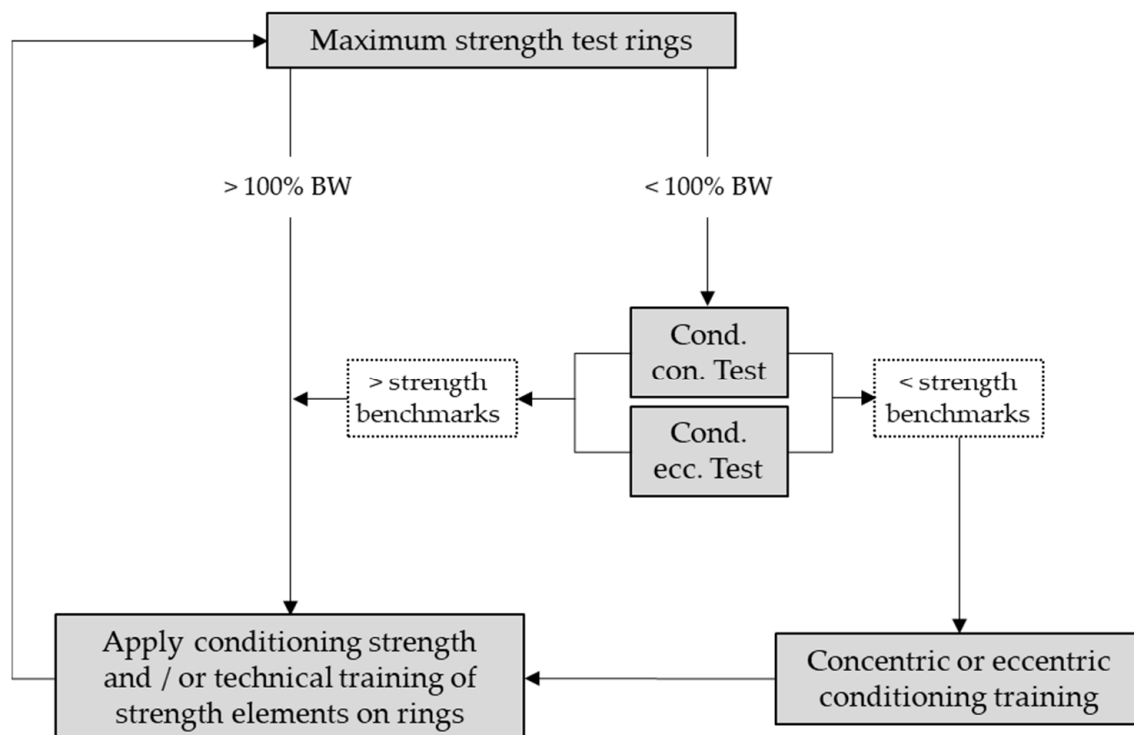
Maximum strength test rings

> 100% BW

< 100% BW

Cond. con. Test

Cond. ecc. Test

> strength benchmarks

< strength benchmarks

Apply conditioning strength and / or technical training of strength elements on rings

Concentric or eccentric conditioning training